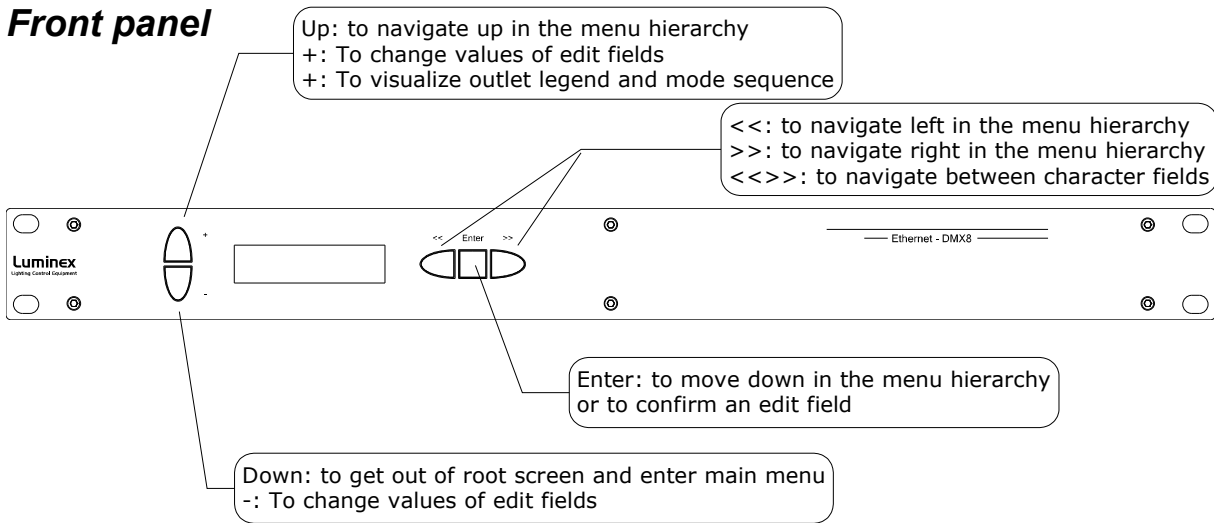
Front panel

Up: to navigate up in the menu hierarchy
+: To change values of edit fields
+: To visualize outlet legend and mode sequence

<<: to navigate left in the menu hierarchy
>>: to navigate right in the menu hierarchy
<<>>: to navigate between character fields

+

-

Luminex
Lighting Control Equipment

<< Enter >>

Ethernet - DMX8

Enter: to move down in the menu hierarchy or to confirm an edit field

Down: to get out of root screen and enter main menu
-: To change values of edit fields